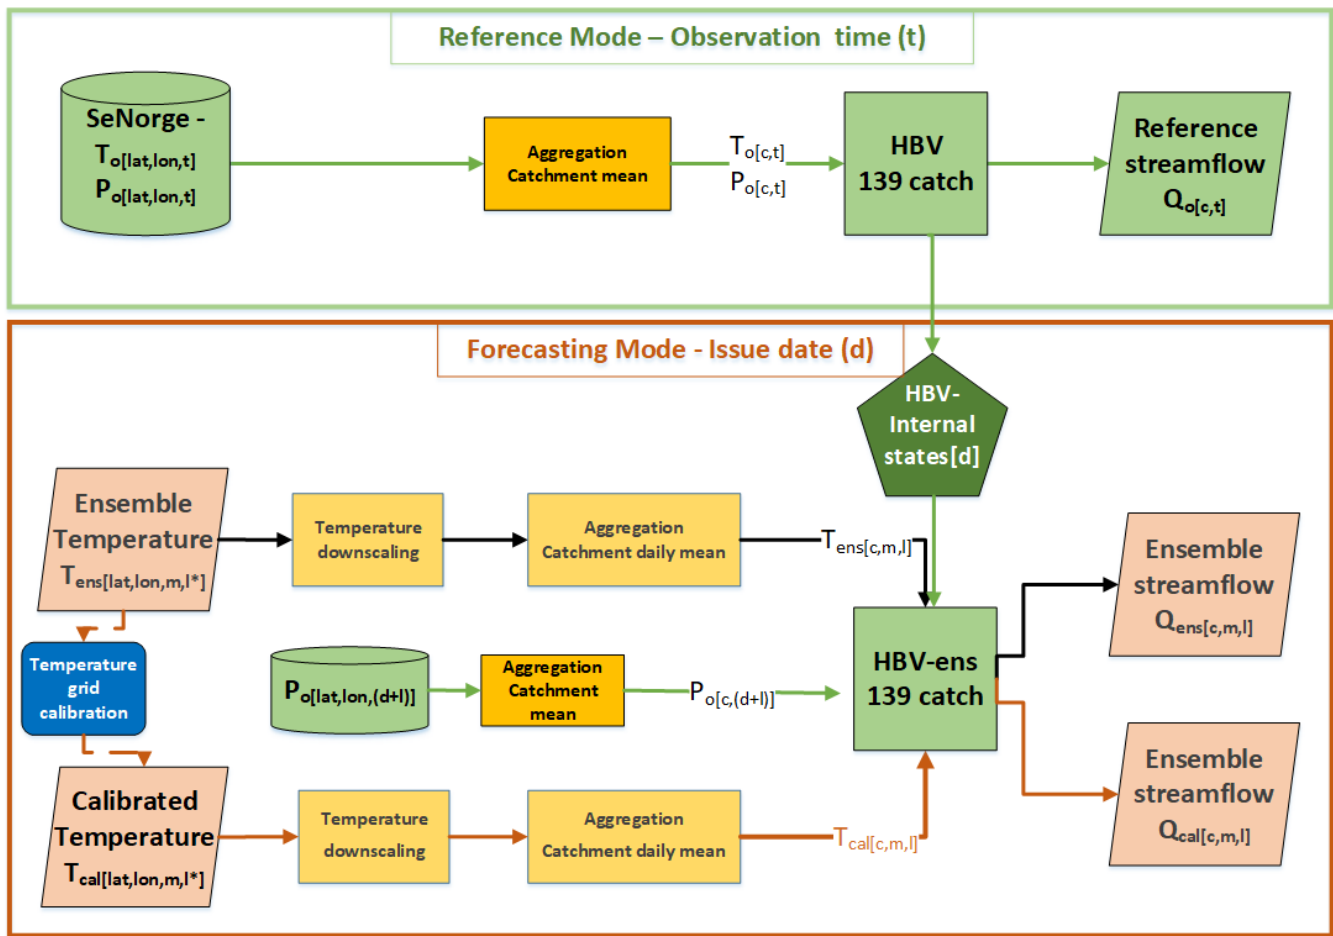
Reference Mode – Observation time (t)

SeNorge - $T_{o[lat,lon,t]}$ $P_{o[lat,lon,t]}$

Aggregation Catchment mean

$T_{o[c,t]}$ $P_{o[c,t]}$

HBV 139 catch

Reference streamflow $Q_{o[c,t]}$

Forecasting Mode - Issue date (d)

HBV-Internal states[d]

Ensemble Temperature $T_{ens[lat,lon,m,l^*]}$

Temperature downscaling

Aggregation Catchment daily mean

$T_{ens[c,m,l]}$

Ensemble streamflow $Q_{ens[c,m,l]}$

Temperature grid calibration

$P_{o[lat,lon,(d+l)]}$

Aggregation Catchment mean

$P_{o[c,(d+l)]}$

HBV-ens 139 catch

Ensemble streamflow $Q_{cal[c,m,l]}$

Calibrated Temperature $T_{cal[lat,lon,m,l^*]}$

Temperature downscaling

Aggregation Catchment daily mean

$T_{cal[c,m,l]}$